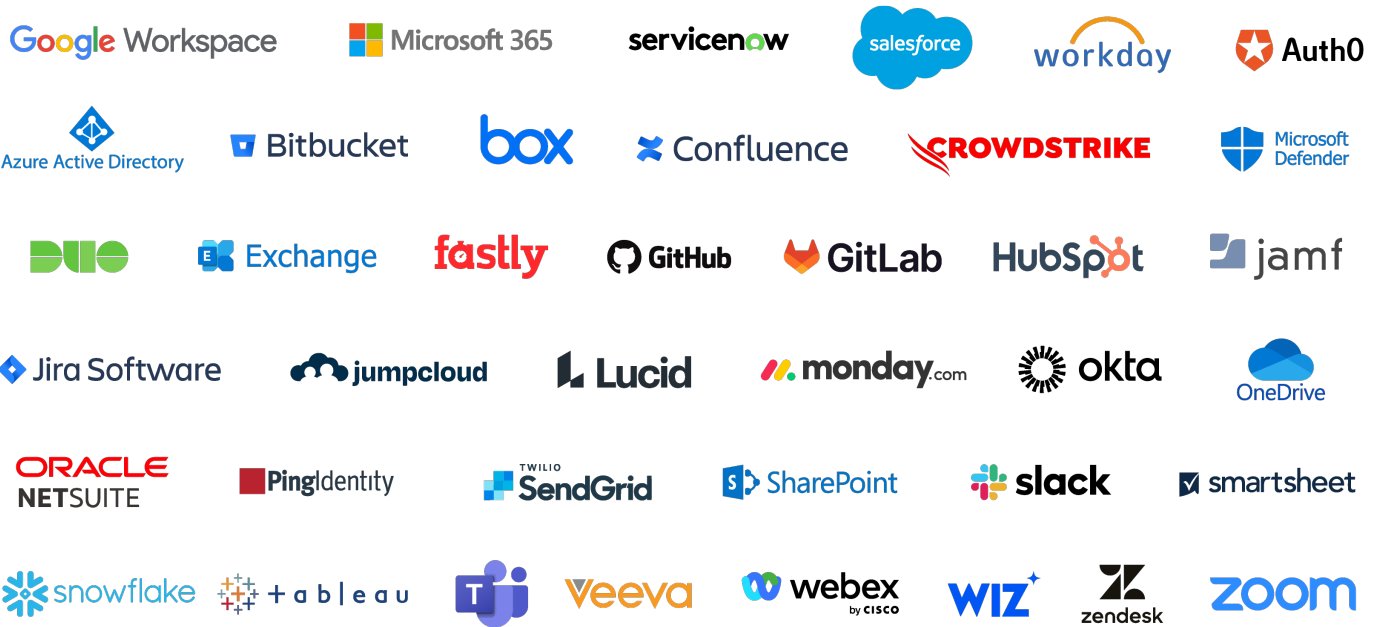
Google Workspace
Microsoft 365
servicenow
salesforce
workday
Auth0

Azure Active Directory
Bitbucket
box
Confluence
CROWDSTRIKE
Microsoft Defender

DUO
Exchange
fastly
GitHub
GitLab
HubSpot
jamf

Jira Software
jumpcloud
Lucid
monday.com
okta
OneDrive

ORACLE NETSUITE
PingIdentity
TWILIO SendGrid
SharePoint
slack
smartsheet

snowflake
+ a b | e a u
T
veeva
webex by CISCO
WIZ
zendesk
zoom